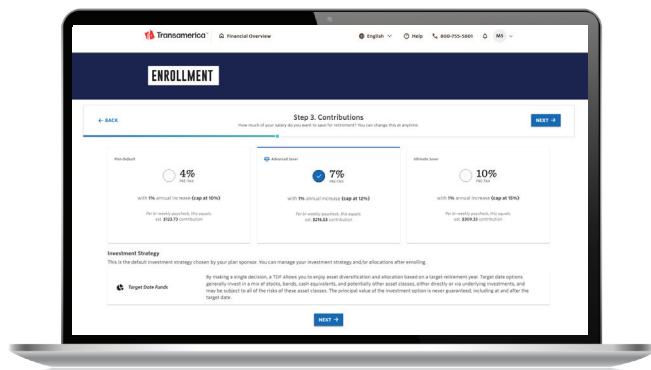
Transamerica | Financial Overview | English | Help | 800-755-5801 | MS

ENROLLMENT

← BACK

Step 3. Contributions

How much of your salary do you want to save for retirement? You can change this at anytime.

NEXT →

Plan Default

4%
PRE-TAX

with 1% annual increase (cap at 10%)

Per bi-weekly paycheck, this equals est. $123.73 contribution

Advanced Saver

7%
PRE-TAX

with 1% annual increase (cap at 12%)

Per bi-weekly paycheck, this equals est. $216.53 contribution

Ultimate Saver

10%
PRE-TAX

with 1% annual increase (cap at 15%)

Per bi-weekly paycheck, this equals est. $309.33 contribution

Investment Strategy

This is the default investment strategy chosen by your plan sponsor. You can manage your investment strategy and/or allocations after enrolling.

Target Date Funds

By making a single decision, a TDF allows you to enjoy asset diversification and allocation based on a target retirement year. Target date options generally invest in a mix of stocks, bonds, cash equivalents, and potentially other asset classes, either directly or via underlying investments, and may be subject to all of the risks of these asset classes. The principal value of the investment option is never guaranteed, including at and after the target date.

NEXT →